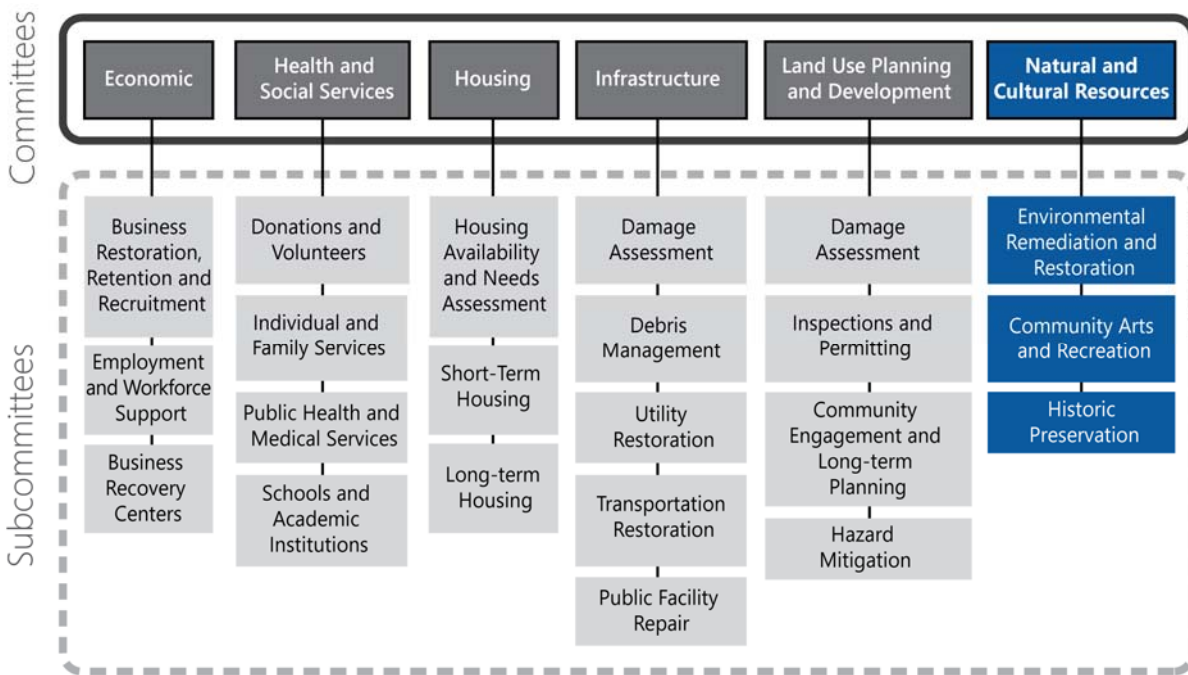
Committees

Economic

Health and Social Services

Housing

Infrastructure

Land Use Planning and Development

Natural and Cultural Resources

Subcommittees

Business Restoration, Retention and Recruitment

Employment and Workforce Support

Business Recovery Centers

Donations and Volunteers

Individual and Family Services

Public Health and Medical Services

Schools and Academic Institutions

Housing Availability and Needs Assessment

Short-Term Housing

Long-term Housing

Damage Assessment

Debris Management

Utility Restoration

Transportation Restoration

Public Facility Repair

Damage Assessment

Inspections and Permitting

Community Engagement and Long-term Planning

Hazard Mitigation

Environmental Remediation and Restoration

Community Arts and Recreation

Historic Preservation